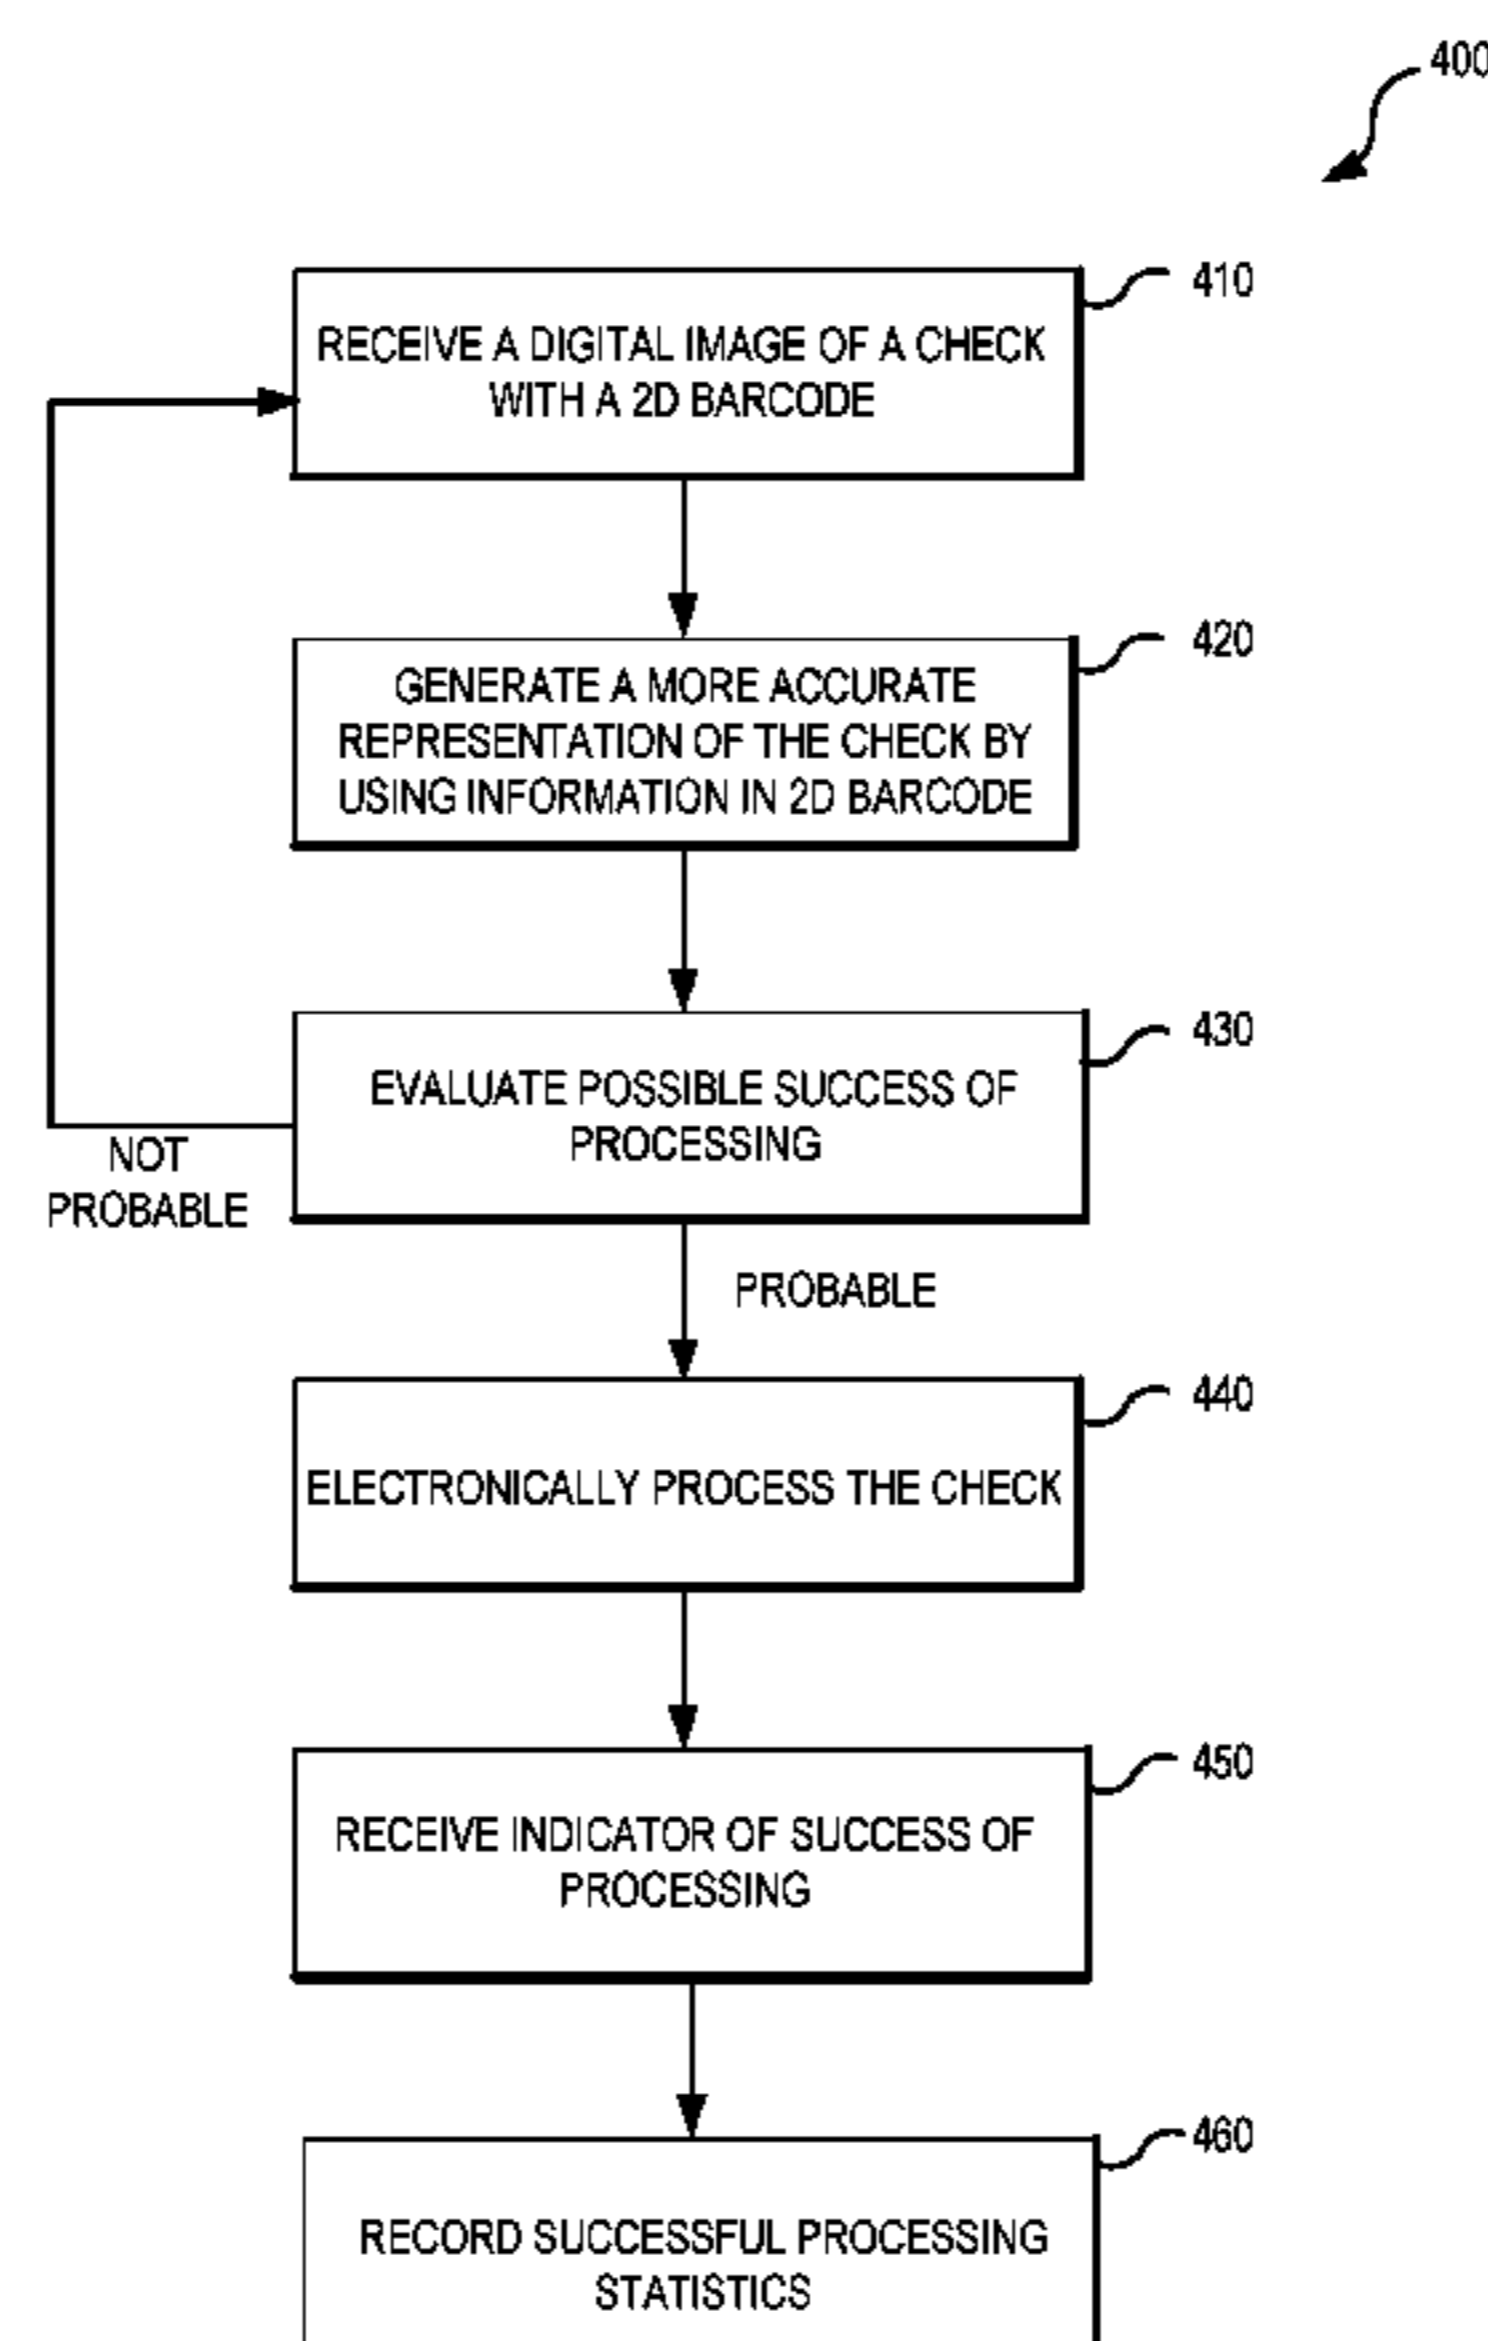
400

410

RECEIVE A DIGITAL IMAGE OF A CHECK WITH A 2D BARCODE

420

GENERATE A MORE ACCURATE REPRESENTATION OF THE CHECK BY USING INFORMATION IN 2D BARCODE

430

EVALUATE POSSIBLE SUCCESS OF PROCESSING

NOT PROBABLE

PROBABLE

440

ELECTRONICALLY PROCESS THE CHECK

450

RECEIVE INDICATOR OF SUCCESS OF PROCESSING

460

RECORD SUCCESSFUL PROCESSING STATISTICS